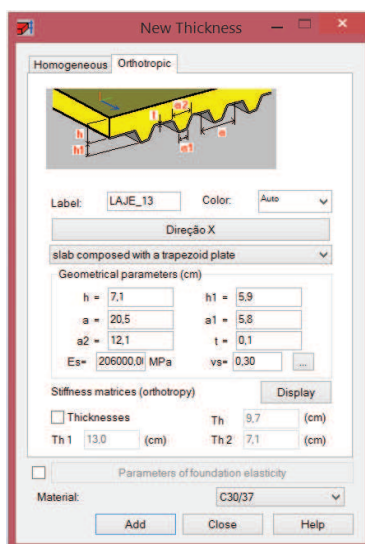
New Thickness

Homogeneous | Orthotropic

a2
t
h
h1
a
a1

Label: LAJE_13
Color: Auto

Direção X

slab composed with a trapezoid plate

Geometrical parameters (cm)

h = 7,1
h1 = 5,9
a = 20,5
a1 = 5,8
a2 = 12,1
t = 0,1
Es= 206000,0 MPa
vs= 0,30
...

Stiffness matrices (orthotropy)
Display

Thicknesses
Th 9,7 (cm)
Th 1 13,0 (cm)
Th 2 7,1 (cm)

Parameters of foundation elasticity

Material: C30/37

Add | Close | Help